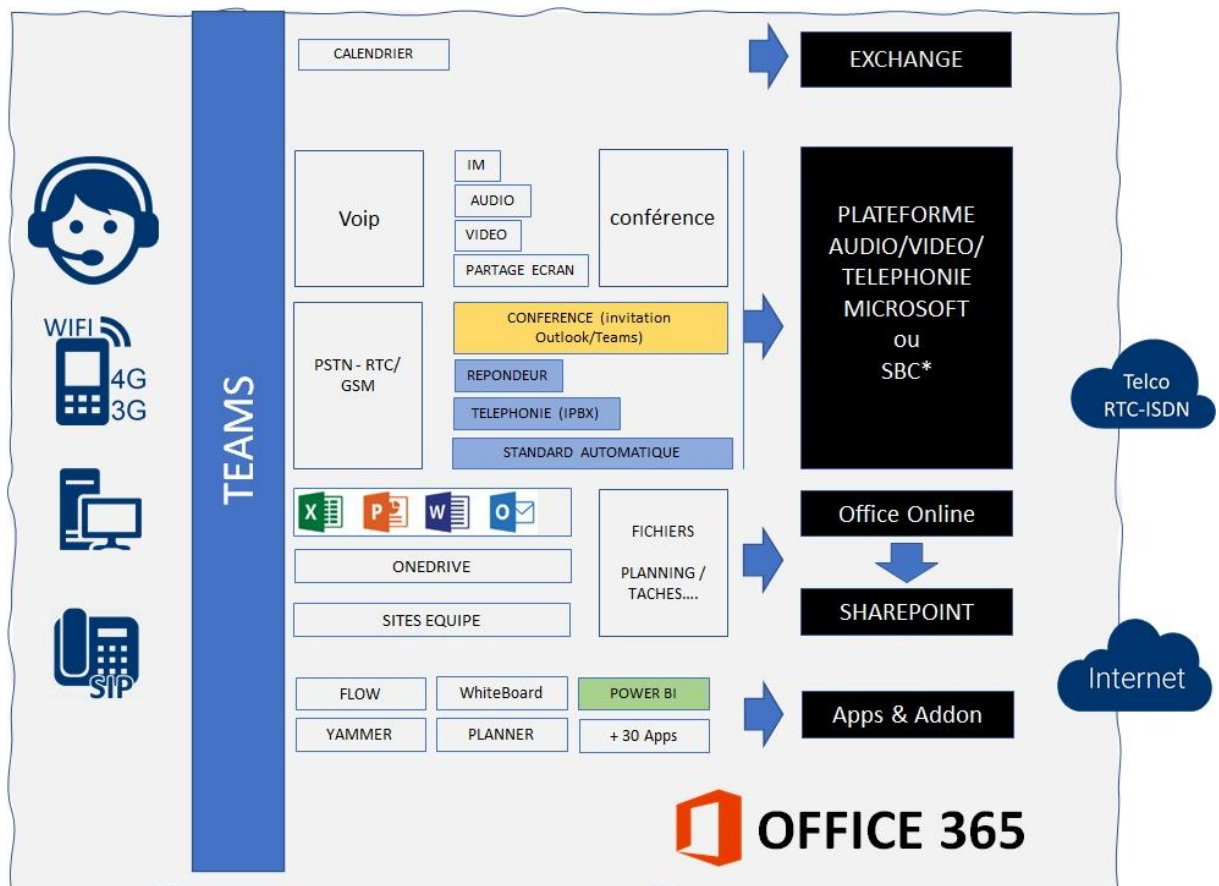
WIFI
4G
3G
SIP

TEAMS

CALENDRIER

Voip

IM
AUDIO
VIDEO
PARTAGE ECRAN

conférence

PSTN - RTC/ GSM

CONFERENCE (invitation Outlook/Teams)
REPONDEUR
TELEPHONIE (IPBX)
STANDARD AUTOMATIQUE

X
P
W
O

ONEDRIVE
SITES EQUIPE

FICHIERS

PLANNING / TACHES....

FLOW
WhiteBoard
POWER BI
YAMMER
PLANNER
+ 30 Apps

EXCHANGE

PLATEFORME AUDIO/VIDEO/ TELEPHONIE MICROSOFT ou SBC*

Office Online
SHAREPOINT
Apps & Addon

Telco RTC-ISDN

Internet

OFFICE 365